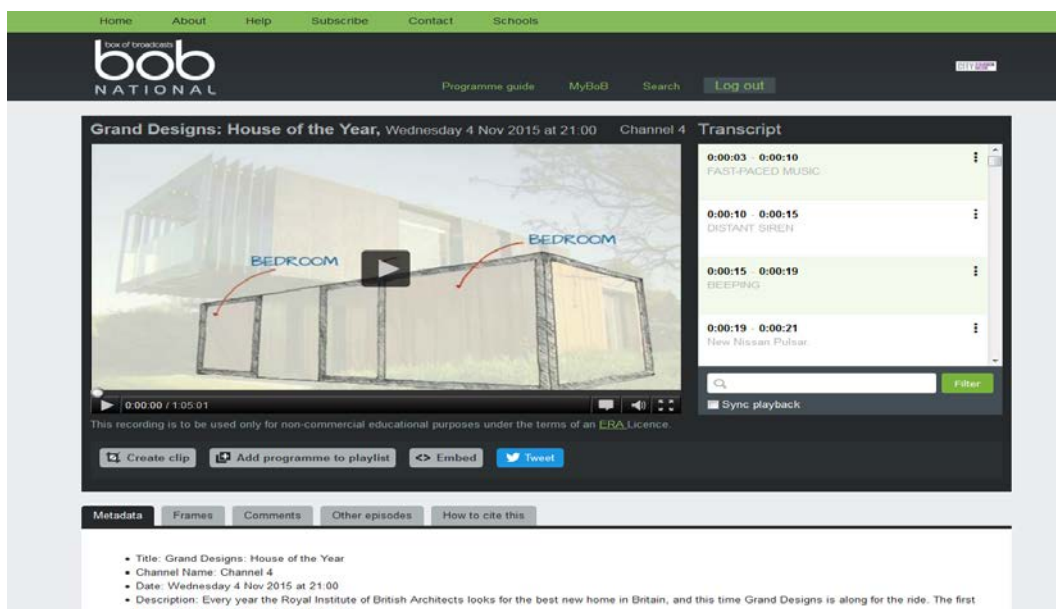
Home About Help Subscribe Contact Schools

box of broadcasts
bob
NATIONAL

Programme guide MyBoB Search Log out

Grand Designs: House of the Year, Wednesday 4 Nov 2015 at 21:00 Channel 4

Transcript

0:00:03 - 0:00:10
FAST-PACED MUSIC

0:00:10 - 0:00:15
DISTANT SIREN

0:00:15 - 0:00:19
BEEPING

0:00:19 - 0:00:21
New Nissan Pulsar.

Filter

Sync playback

BEDROOM
BEDROOM

0:00:00 / 1:05:01

This recording is to be used only for non-commercial educational purposes under the terms of an ERA Licence.

Create clip
Add programme to playlist
<> Embed
Tweet

Metadata | Frames | Comments | Other episodes | How to cite this

• Title: Grand Designs: House of the Year
• Channel Name: Channel 4
• Date: Wednesday 4 Nov 2015 at 21:00
• Description: Every year the Royal Institute of British Architects looks for the best new home in Britain, and this time Grand Designs is along for the ride. The first